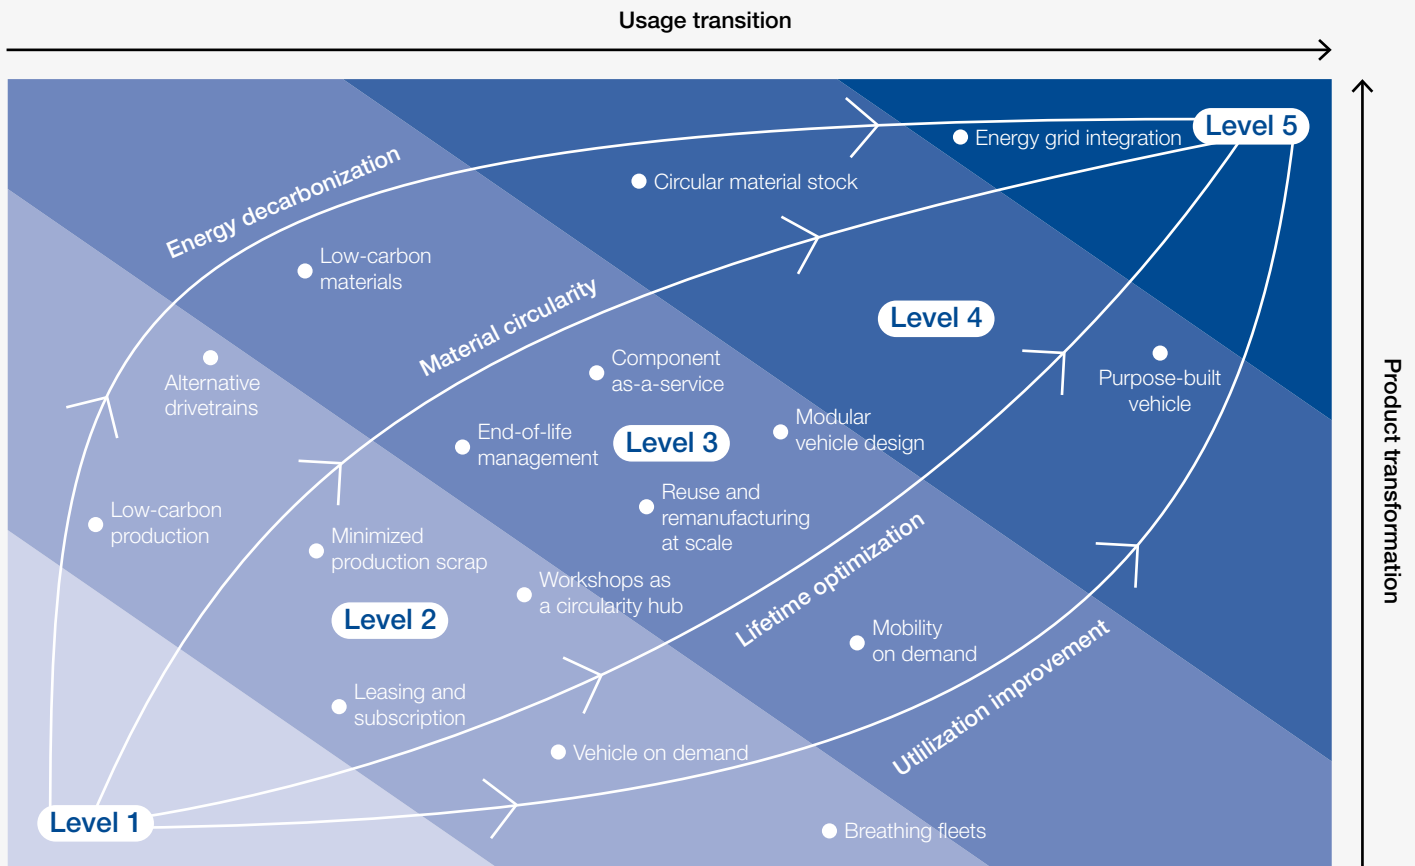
Usage transition

Product transformation

Level 5

Energy grid integration

Circular material stock

Energy decarbonization

Low-carbon materials

Material circularity

Level 4

Alternative drivetrains

Component as-a-service

Purpose-built vehicle

End-of-life management

Level 3

Modular vehicle design

Reuse and remanufacturing at scale

Low-carbon production

Minimized production scrap

Workshops as a circularity hub

Lifetime optimization

Level 2

Mobility on demand

Leasing and subscription

Utilization improvement

Vehicle on demand

Level 1

Breathing fleets